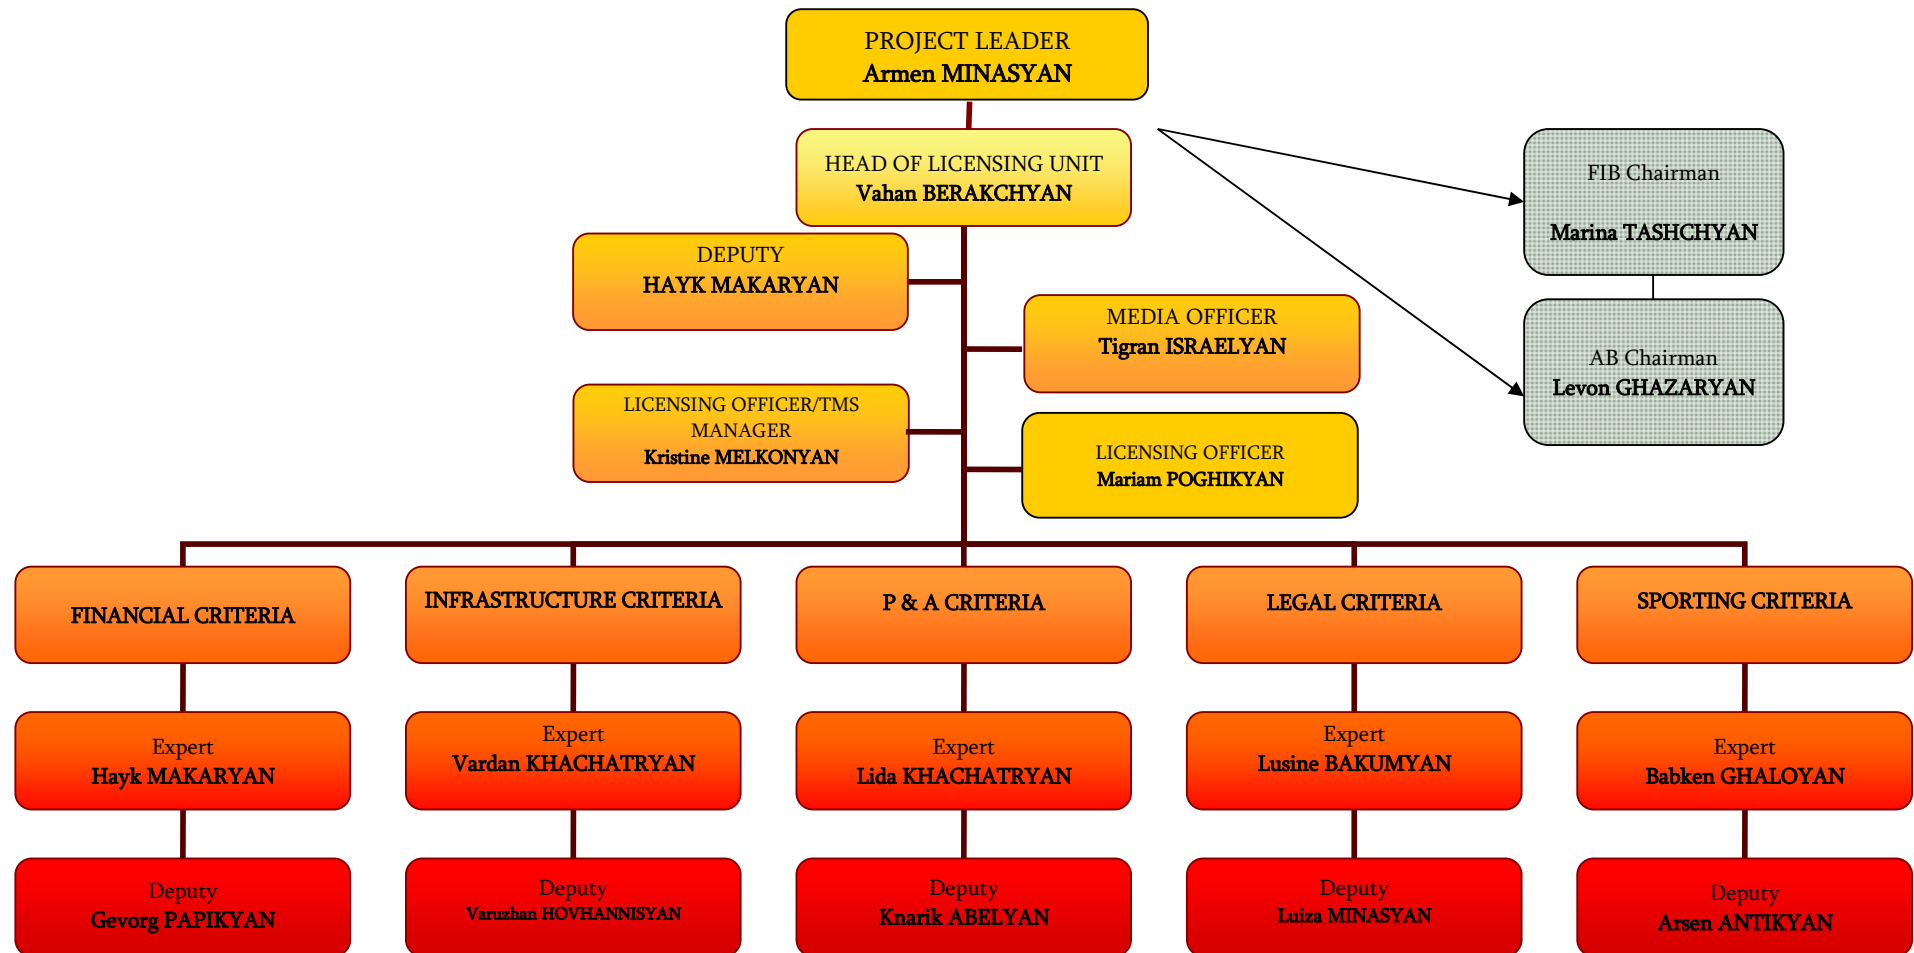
PROJECT LEADER
Armen MINASYAN

HEAD OF LICENSING UNIT
Vahan BERAKCHYAN

FIB Chairman
Marina TASHCHYAN

AB Chairman
Levon GHAZARYAN

DEPUTY
HAYK MAKARYAN

MEDIA OFFICER
Tigran ISRAELYAN

LICENSING OFFICER/TMS MANAGER
Kristine MELKONYAN

LICENSING OFFICER
Mariam POGHIKYAN

FINANCIAL CRITERIA

INFRASTRUCTURE CRITERIA

P & A CRITERIA

LEGAL CRITERIA

SPORTING CRITERIA

Expert
Hayk MAKARYAN

Expert
Vardan KHACHATRYAN

Expert
Lida KHACHATRYAN

Expert
Lusine BAKUMYAN

Expert
Babken GHALOYAN

Deputy
Gevorg PAPIKYAN

Deputy
Varuzhan HOVHANNISYAN

Deputy
Knarik ABELYAN

Deputy
Luiza MINASYAN

Deputy
Arsen ANTIKYAN